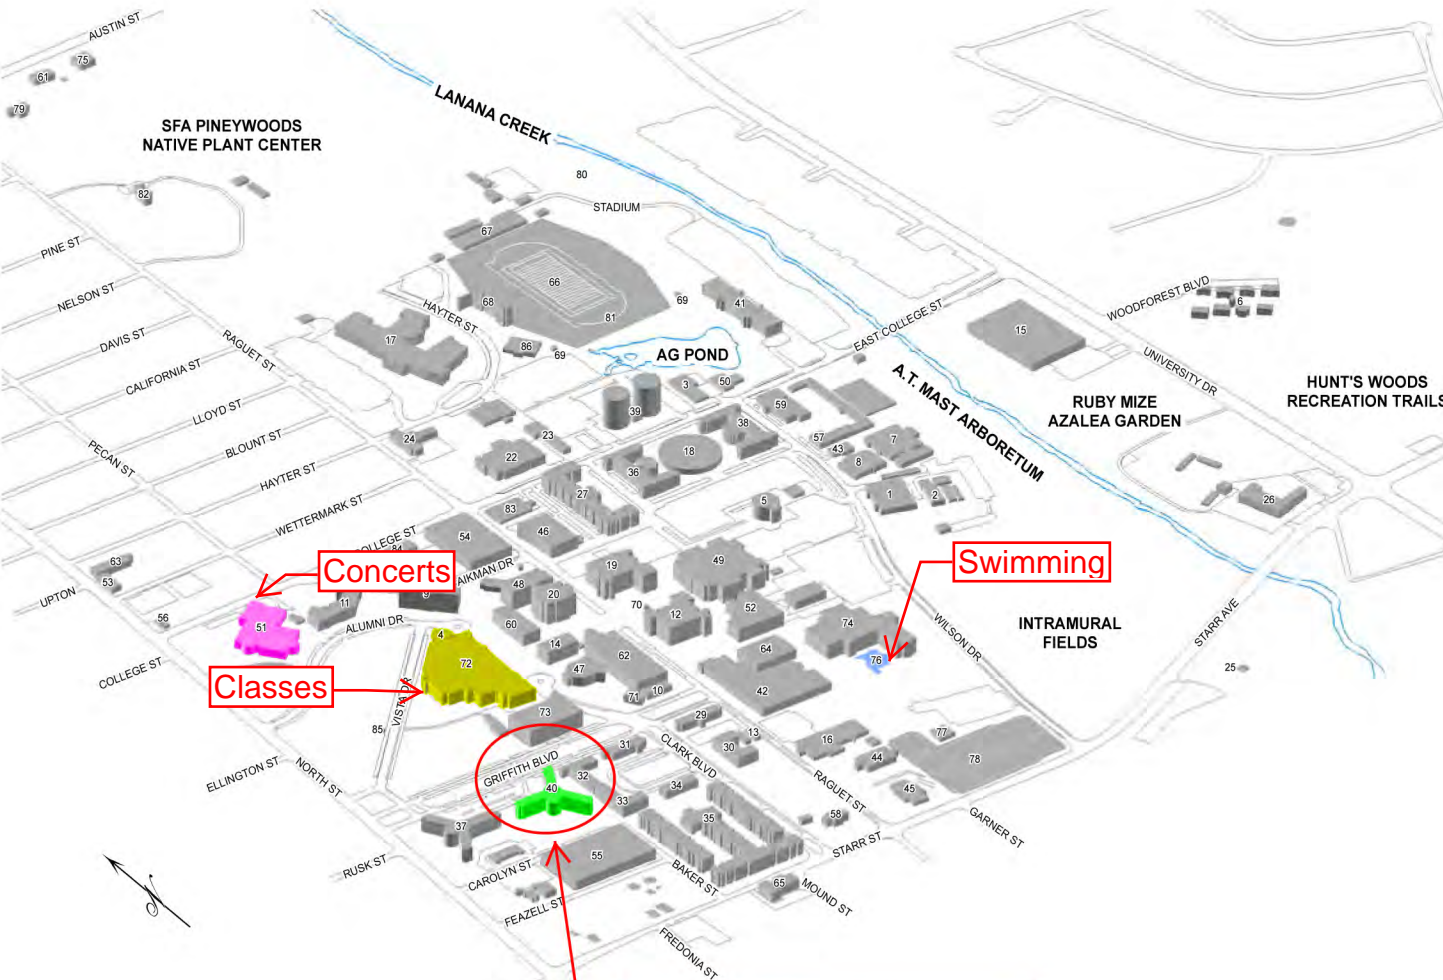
AUSTIN ST
61
75
79
SFA PINEYWOODS NATIVE PLANT CENTER
82
PINE ST
NELSON ST
DAVIS ST
CALIFORNIA ST
LLOYD ST
BLOUNT ST
HAYTER ST
WETTERMARK ST
PECAN ST
RAGUET ST
LANANA CREEK
80
STADIUM
67
66
68
81
69
HAYTER ST
17
86
69
AG POND
41
EAST COLLEGE ST
15
WOODFOREST BLVD
6
UNIVERSITY DR
RUBY MIZE AZALEA GARDEN
HUNT'S WOODS RECREATION TRAILS
A.T. MAST ARBORETUM
3
50
39
59
38
57
43
7
8
18
36
24
23
22
27
1
2
26
5
83
46
54
COLLEGE ST
84
63
53
UPTON
Concerts
AIKMAN DR
48
9
19
49
Swimming
20
11
56
51
ALUMNI DR
60
4
70
12
52
74
WILSON DR
INTRAMURAL FIELDS
STARR AVE
25
14
62
64
76
COLLEGE ST
Classes
72
47
71
10
42
VISTA DR
73
85
29
13
77
78
31
CLARK BLVD
30
16
44
GRIFFITH BLVD
32
RAGUET ST
ELLINGTON ST
NORTH ST
40
34
45
33
58
GARNER ST
37
35
STARR ST
RUSK ST
CAROLYN ST
55
BAKER ST
65
MOUND ST
FEAZELL ST
FREDONIA ST
N